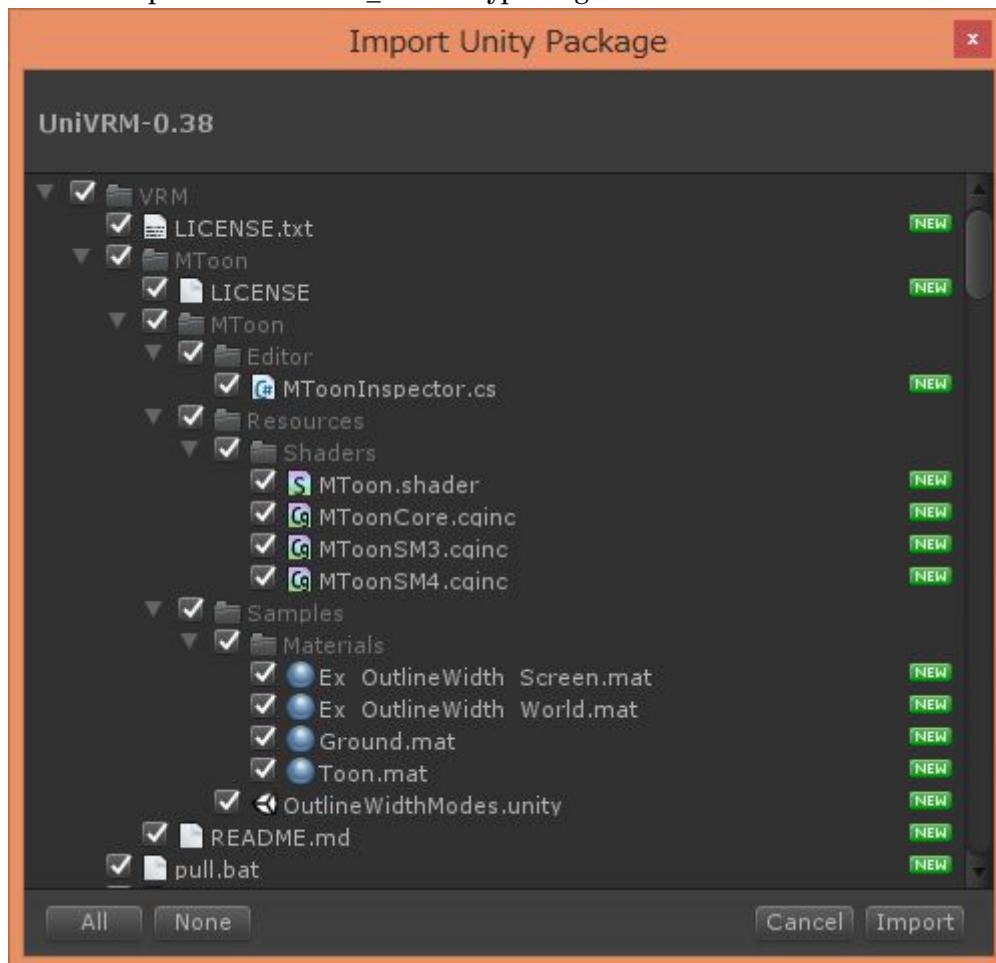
Import Unity Package

UniVRM-0.38

VRM
LICENSE.txt NEW
MToon
LICENSE NEW
MToon
Editor
MToonInspector.cs NEW
Resources
Shaders
MToon.shader NEW
MToonCore.cginc NEW
MToonSM3.cginc NEW
MToonSM4.cginc NEW
Samples
Materials
Ex OutlineWidth Screen.mat NEW
Ex OutlineWidth World.mat NEW
Ground.mat NEW
Toon.mat NEW
OutlineWidthModes.unity NEW
README.md NEW
pull.bat NEW

All None Cancel Import